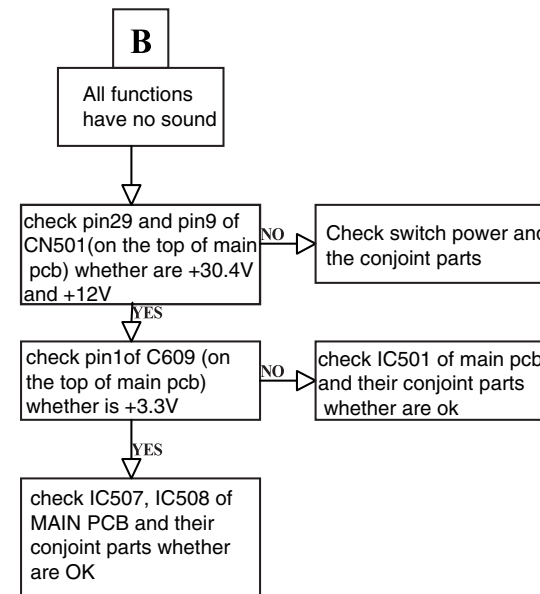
B

All functions have no sound

check pin29 and pin9 of CN501(on the top of main pcb) whether are +30.4V and +12V

NO

Check switch power and the conjoint parts

YES

check pin1of C609 (on the top of main pcb) whether is +3.3V

NO

check IC501 of main pcb and their conjoint parts whether are ok

YES

check IC507, IC508 of MAIN PCB and their conjoint parts whether are OK